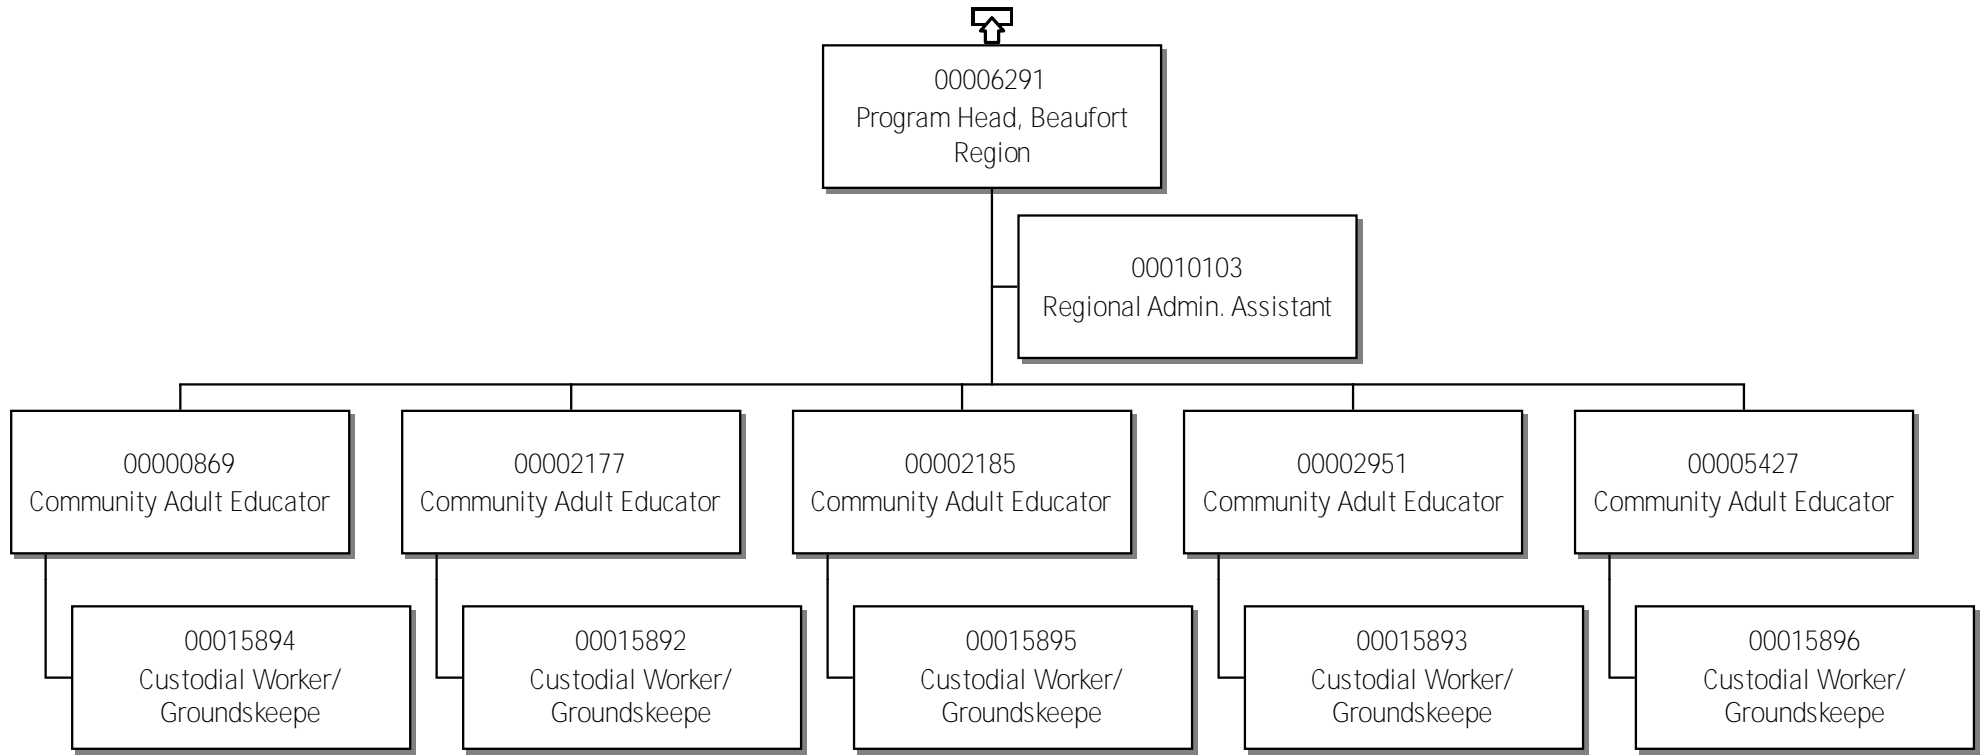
00006291
Program Head, Beaufort Region

00010103
Regional Admin. Assistant

00000869
Community Adult Educator

00002177
Community Adult Educator

00002185
Community Adult Educator

00002951
Community Adult Educator

00005427
Community Adult Educator

00015894
Custodial Worker/ Groundskeepe

00015892
Custodial Worker/ Groundskeepe

00015895
Custodial Worker/ Groundskeepe

00015893
Custodial Worker/ Groundskeepe

00015896
Custodial Worker/ Groundskeepe